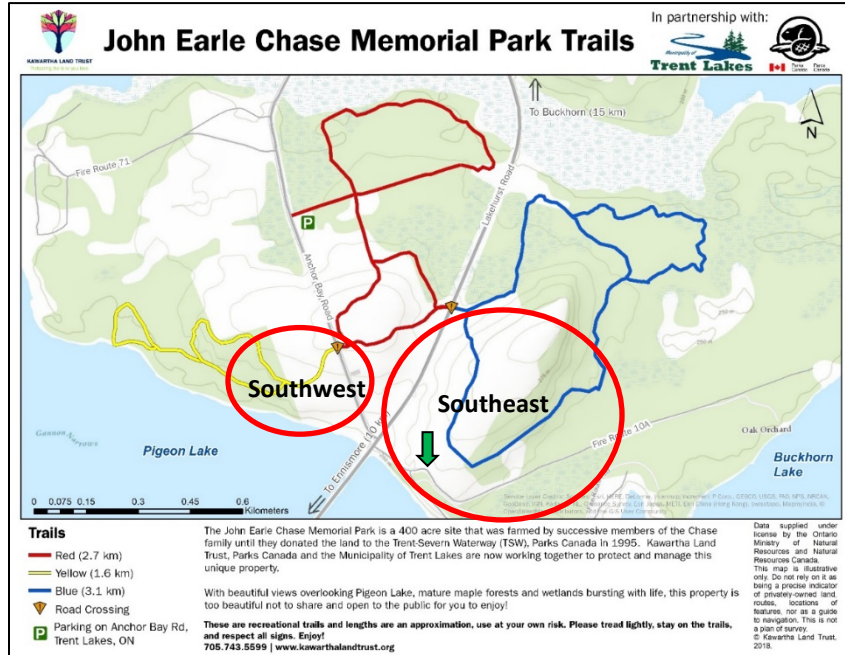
KAWARTHA LAND TRUST

John Earle Chase Memorial Park Trails

In partnership with:

Municipality of Trent Lakes

Parks Canada

To Buckhorn (15 km)

N

Fire Route 71

P

Lakehurst Road

Anchor Bay Road

Southwest

Southeast

Pigeon Lake

To Ennismore (10 km)

Fire Route 10A

Oak Orchard

Buckhorn Lake

0 0.075 0.15 0.3 0.45 0.6 Kilometers

Trails

Red (2.7 km)

Yellow (1.6 km)

Blue (3.1 km)

Road Crossing

Parking on Anchor Bay Rd, Trent Lakes, ON

The John Earle Chase Memorial Park is a 400 acre site that was farmed by successive members of the Chase family until they donated the land to the Trent-Severn Waterway (TSW), Parks Canada in 1995. Kawartha Land Trust, Parks Canada and the Municipality of Trent Lakes are now working together to protect and manage this unique property.

With beautiful views overlooking Pigeon Lake, mature maple forests and wetlands bursting with life, this property is too beautiful not to share and open to the public for you to enjoy!

These are recreational trails and lengths are an approximation, use at your own risk. Please tread lightly, stay on the trails, and respect all signs. Enjoy!

705.743.5599 | www.kawarthalandtrust.org

Data supplied under license by the Ontario Ministry of Natural Resources and Natural Resources Canada. This map is illustrative only. Do not rely on it as being a precise indicator of privately-owned land, routes, locations of features, nor as a guide to navigation. This is not a plan of survey. © Kawartha Land Trust, 2018.